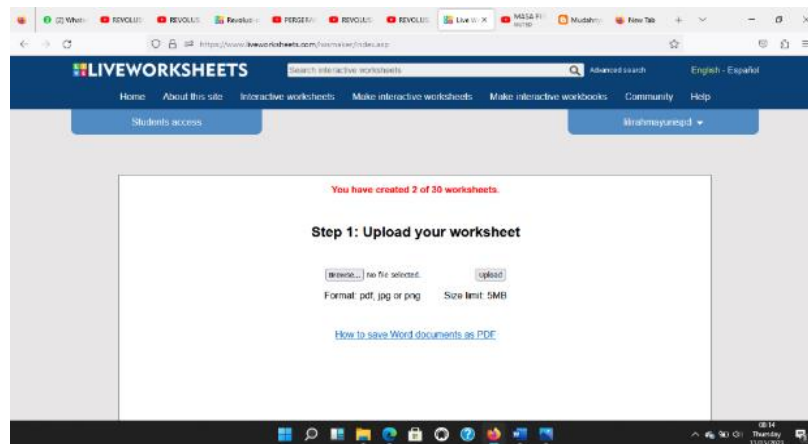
(2) Whats | REVOLUS | REVOLUS | Revolus | PERSERA | REVOLUS | REVOLUS | Live W | MASA FI | Mudahm | New Tab

https://www.liveworksheets.com/wsmaker/index.asp

LIVEWORKSHEETS

Search interactive worksheets

Advanced search

English - Español

Home | About this site | Interactive worksheets | Make interactive worksheets | Make interactive workbooks | Community | Help

Students access

fitrahmayuniespd

You have created 2 of 30 worksheets.

Step 1: Upload your worksheet

Browse... No file selected.

Upload

Format: pdf, jpg or png

Size limit: 5MB

How to save Word documents as PDF

08:14 Thursday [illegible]